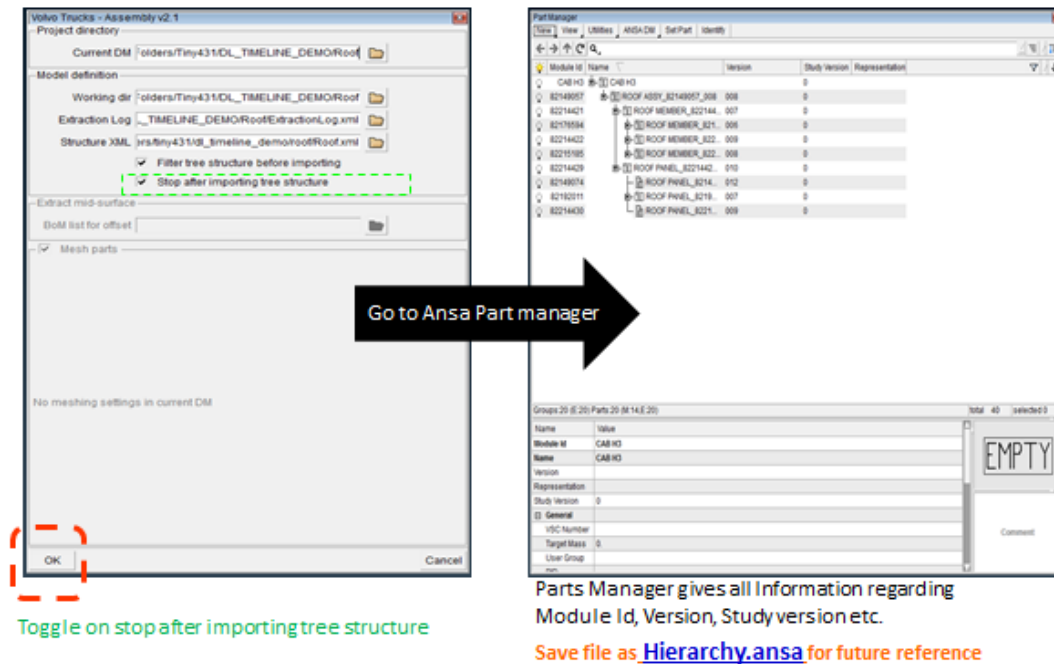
Volvo Trucks - Assembly v2.1

Project directory

Current DM  Folders/Tiny431/DL_TIMELINE_DEMO/Roof

Model definition

Working dir  Folders/Tiny431/DL_TIMELINE_DEMO/Roof

Extraction Log  _TIMELINE_DEMO/Roof/ExtractionLog.xml

Structure XML  ers/tiny431/dl_timeline_demo/roof/Roof.xml

Filter tree structure before importing

Stop after importing tree structure

Extract mid-surface

BoM list for offset

Mesh parts

No meshing settings in current DM

OK

Cancel

Toggle on stop after importing tree structure

Go to Ansa Part manager

Part Manager

Tree View Utilities ANSA DM Set Part Identify

| Module Id | Name | Version | Study Version | Representation |
|---|---|---|---|---|
| CAB H3 | CAB H3 | | 0 | |
| 82149057 | ROOF ASSY_82149057_008 | 008 | 0 | |
| 82214421 | ROOF MEMBER_822144... | 007 | 0 | |
| 82176594 | ROOF MEMBER_821... | 006 | 0 | |
| 82214422 | ROOF MEMBER_822... | 009 | 0 | |
| 82215185 | ROOF MEMBER_822... | 008 | 0 | |
| 82214429 | ROOF PANEL_8221442... | 010 | 0 | |
| 82149074 | ROOF PANEL_8214... | 012 | 0 | |
| 82192011 | ROOF PANEL_8219... | 007 | 0 | |
| 82214430 | ROOF PANEL_8221... | 009 | 0 | |

Groups:20 (E:20) Parts:20 (M:14,E:20)  total 40  selected 0

| Name | Value |
|---|---|
| Module Id | CAB H3 |
| Name | CAB H3 |
| Version | |
| Representation | |
| Study Version | 0 |
| General | |
| VSC Number | |
| Target Mass | 0 |
| User Group | |

EMPTY

Comment

Parts Manager gives all Information regarding Module Id, Version, Study version etc.

Save file as Hierarchy.ansa for future reference